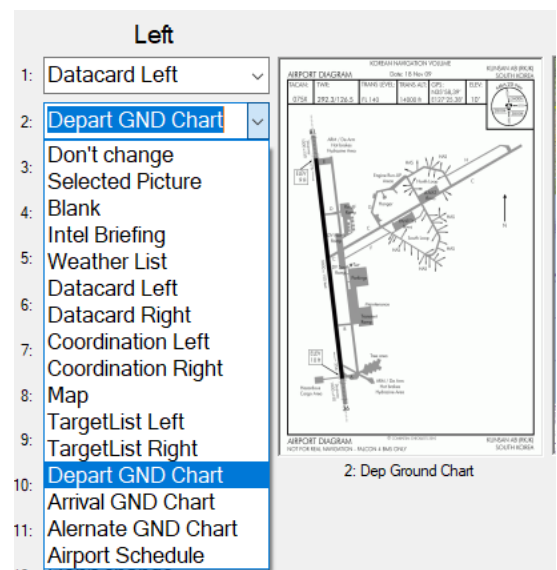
Left

1: Datacard Left

2: Depart GND Chart

3:
4:
5:
6:
7:
8:
9:
10:
11:

Don't change
Selected Picture
Blank
Intel Briefing
Weather List
Datacard Left
Datacard Right
Coordination Left
Coordination Right
Map
TargetList Left
TargetList Right
Depart GND Chart
Arrival GND Chart
Alernate GND Chart
Airport Schedule

KOREAN NAVIGATION VOLUME
AIRPORT DIAGRAM Date: 18 Nov 09
KUNSAN AB (RKJK) SOUTH KOREA
TACAN: 075X TWR: 292.3/126.5 TRANS LEVEL: FL140 TRANS ALT: 14000 ft GPS: N35°58.09' E126°35.39' ELEV: 10'

AIRPORT DIAGRAM
NOT FOR REAL NAVIGATION - FALCON 4 BMS ONLY
KUNSAN AB (RKJK) SOUTH KOREA

2: Dep Ground Chart